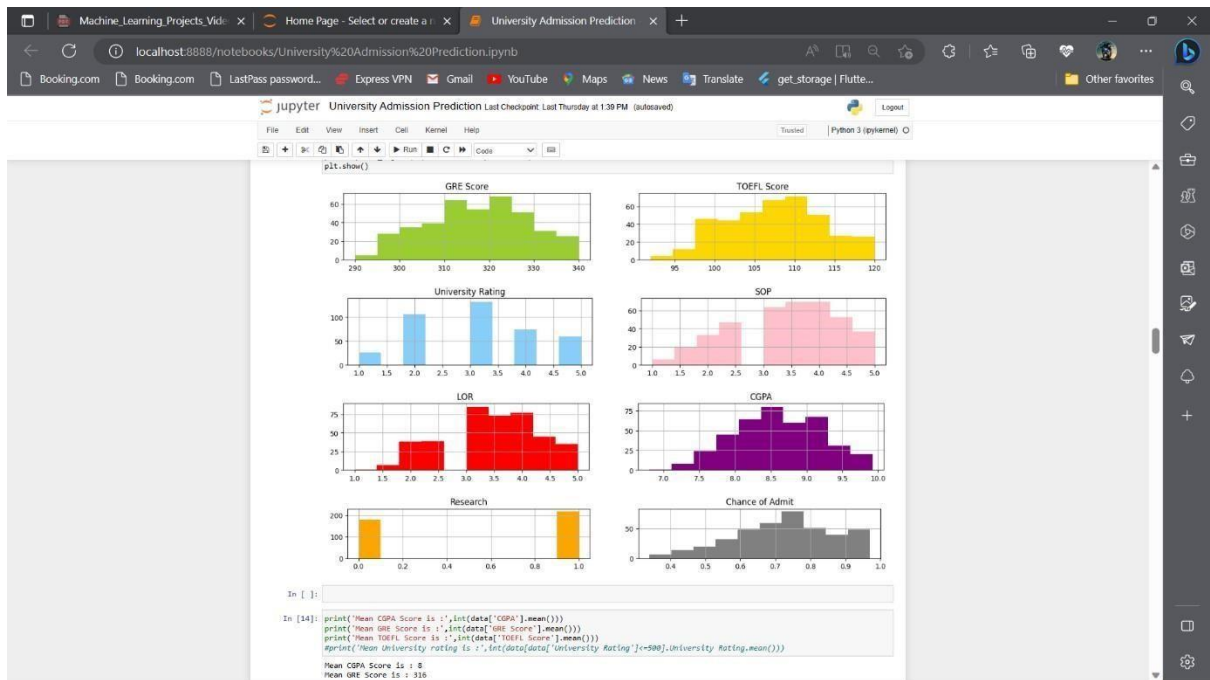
Machine_Learning_Projects_Vide ×
Home Page - Select or create a n ×
University Admission Prediction ×
+

localhost:8888/notebooks/University%20Admission%20Prediction.ipynb

Booking.com  Booking.com  LastPass password...  Express VPN  Gmail  YouTube  Maps  News  Translate  get_storage | Flutte...  Other favorites

jupyter University Admission Prediction Last Checkpoint: Last Thursday at 1:39 PM (autosaved)
Logout

File Edit View Insert Cell Kernel Help
Trusted
Python 3 (ipykernel)

Run Code

plt.show()

GRE Score
60 40 20 0
290 300 310 320 330 340

TOEFL Score
60 40 20 0
95 100 105 110 115 120

University Rating
100 50 0
1.0 1.5 2.0 2.5 3.0 3.5 4.0 4.5 5.0

SOP
60 40 20 0
1.0 1.5 2.0 2.5 3.0 3.5 4.0 4.5 5.0

LOR
75 50 25 0
1.0 1.5 2.0 2.5 3.0 3.5 4.0 4.5 5.0

CGPA
75 50 25 0
7.0 7.5 8.0 8.5 9.0 9.5 10.0

Research
200 100 0
0.0 0.2 0.4 0.6 0.8 1.0

Chance of Admit
50 0
0.4 0.5 0.6 0.7 0.8 0.9 1.0

In [ ]:

In [14]: print('Mean CGPA Score is :',int(data['CGPA'].mean()))
print('Mean GRE Score is :',int(data['GRE Score'].mean()))
print('Mean TOEFL Score is :',int(data['TOEFL Score'].mean()))
#print('Mean University rating is :',int(data[data['University Rating']<=500].University Rating.mean()))

Mean CGPA Score is : 8
Mean GRE Score is : 316